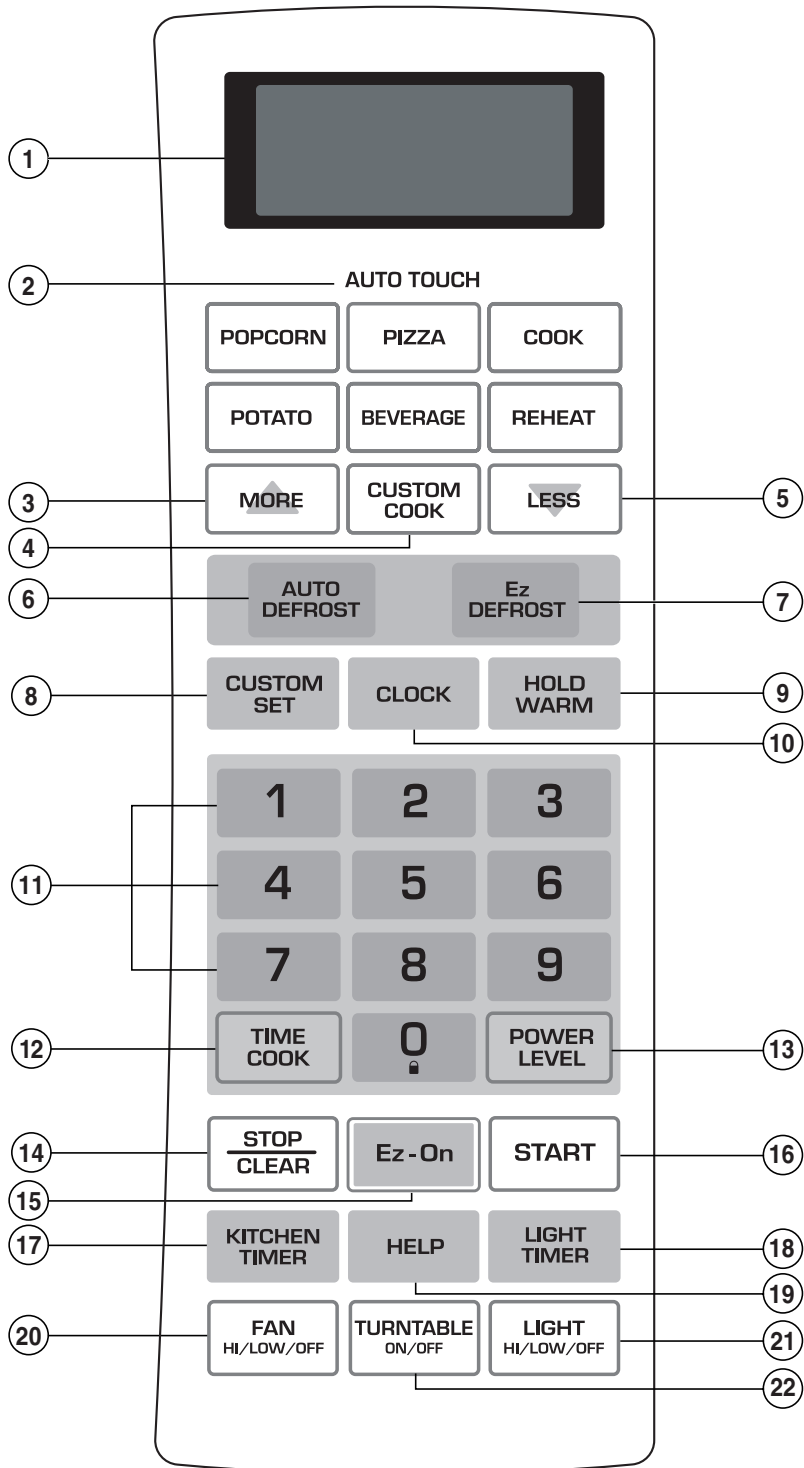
1

2 AUTO TOUCH

POPCORN PIZZA COOK

POTATO BEVERAGE REHEAT

3 MORE CUSTOM COOK LESS 5

4

6 AUTO DEFROST Ez DEFROST 7

8 CUSTOM SET CLOCK HOLD WARM 9

10

1 2 3

11 4 5 6

7 8 9

12 TIME COOK 0 POWER LEVEL 13

14 STOP CLEAR Ez-On START 16

15

17 KITCHEN TIMER HELP LIGHT TIMER 18

19

20 FAN HI/LOW/OFF TURNTABLE ON/OFF LIGHT HI/LOW/OFF 21

22